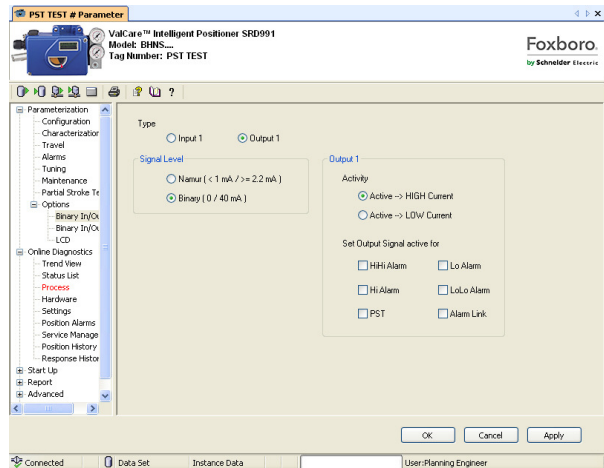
PST TEST # Parameter

ValCare™ Intelligent Positioner SRD991
Model: BHNS....
Tag Number: PST TEST

Foxboro
by Schneider Electric

Parameterization
Configuration
Characterizatior
Travel
Alarms
Tuning
Maintenance
Partial Stroke Te
Options
Binary In/Ou
Binary In/Ou
LCD
Online Diagnostics
Trend View
Status List
Process
Hardware
Settings
Position Alarms
Service Manage
Position History
Response Histor
Start Up
Report
Advanced

Type
Input 1
Output 1

Signal Level
Namur ( < 1 mA / >= 2.2 mA )
Binary ( 0 / 40 mA )

Output 1
Activity
Active --> HIGH Current
Active --> LOW Current

Set Output Signal active for
HiHi Alarm
Lo Alarm
Hi Alarm
LoLo Alarm
PST
Alarm Link

OK
Cancel
Apply

Connected
Data Set
Instance Data
User:Planning Engineer